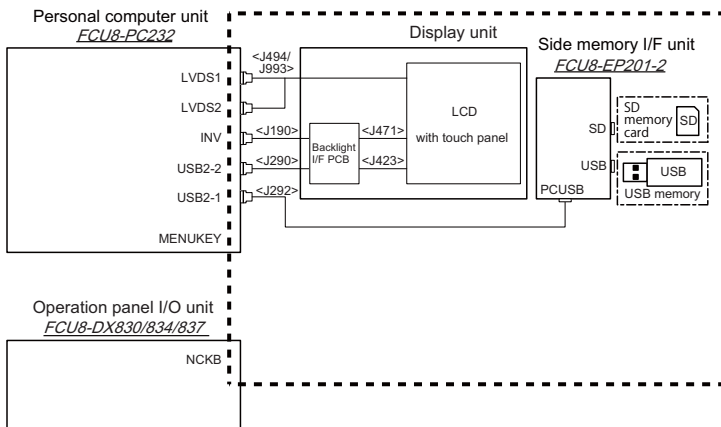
Personal computer unit
FCU8-PC232

LVDS1
LVDS2
INV
USB2-2
USB2-1
MENUKEY

<J494/ J993>
<J190>
<J290>
<J292>

Display unit

Backlight I/F PCB
<J471>
<J423>

LCD
with touch panel

Side memory I/F unit
FCU8-EP201-2

SD
USB
PCUSB

SD memory card
SD

USB
USB memory

Operation panel I/O unit
FCU8-DX830/834/837

NCKB